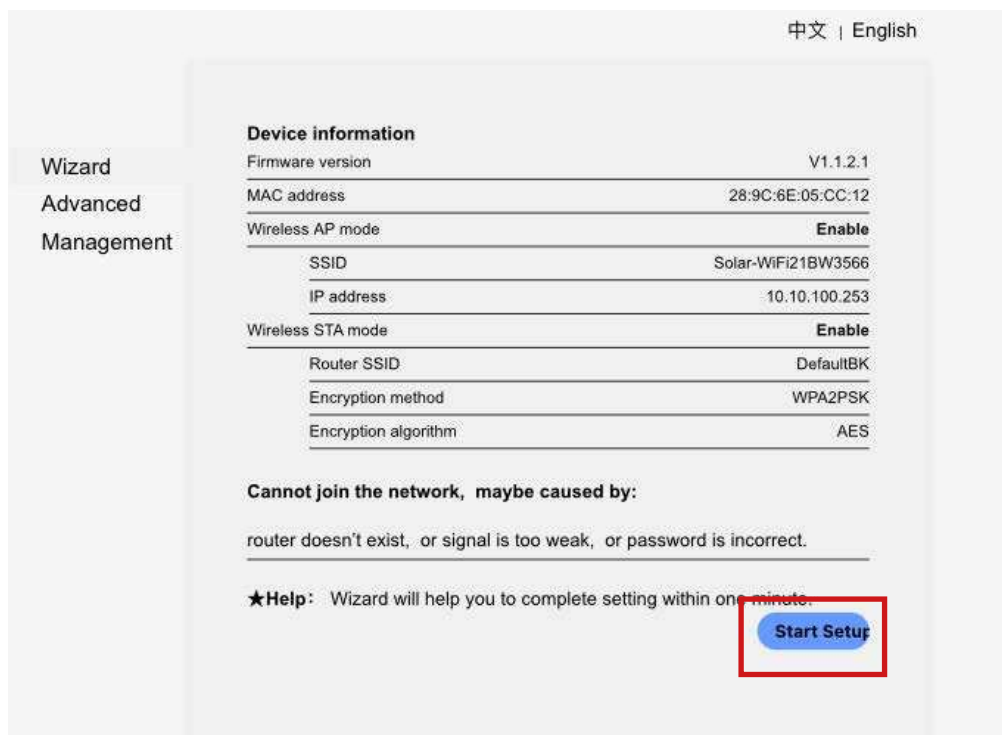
中文 | English

Wizard
Advanced
Management

Device information

| | |
|---|---|
| Firmware version | V1.1.2.1 |
| MAC address | 28:9C:6E:05:CC:12 |
| Wireless AP mode | Enable |
| SSID | Solar-WiFi21BW3566 |
| IP address | 10.10.100.253 |
| Wireless STA mode | Enable |
| Router SSID | DefaultBK |
| Encryption method | WPA2PSK |
| Encryption algorithm | AES |

Cannot join the network, maybe caused by:

router doesn't exist, or signal is too weak, or password is incorrect.

★Help: Wizard will help you to complete setting within one minute.

Start Setup